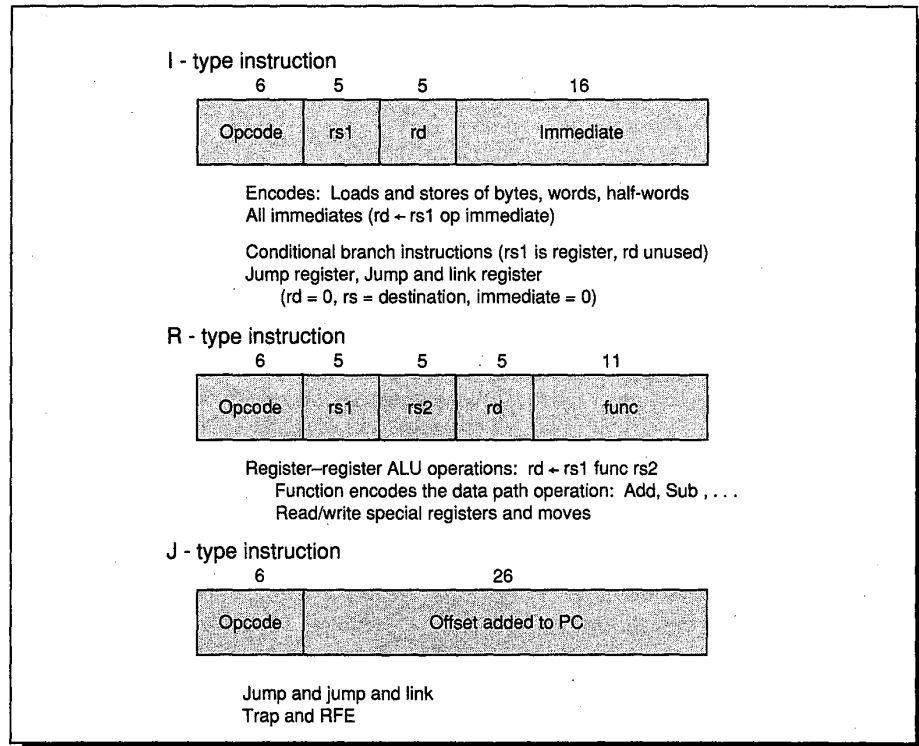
I - type instruction

| 6 | 5 | 5 | 16 |
|---|---|---|---|
| Opcode | rs1 | rd | Immediate |

Encodes: Loads and stores of bytes, words, half-words
All immediates (rd $\leftarrow$ rs1 op immediate)

Conditional branch instructions (rs1 is register, rd unused)
Jump register, Jump and link register
(rd = 0, rs = destination, immediate = 0)

R - type instruction

| 6 | 5 | 5 | 5 | 11 |
|---|---|---|---|---|
| Opcode | rs1 | rs2 | rd | func |

Register–register ALU operations: rd $\leftarrow$ rs1 func rs2
Function encodes the data path operation: Add, Sub , . . .
Read/write special registers and moves

J - type instruction

| 6 | 26 |
|---|---|
| Opcode | Offset added to PC |

Jump and jump and link
Trap and RFE